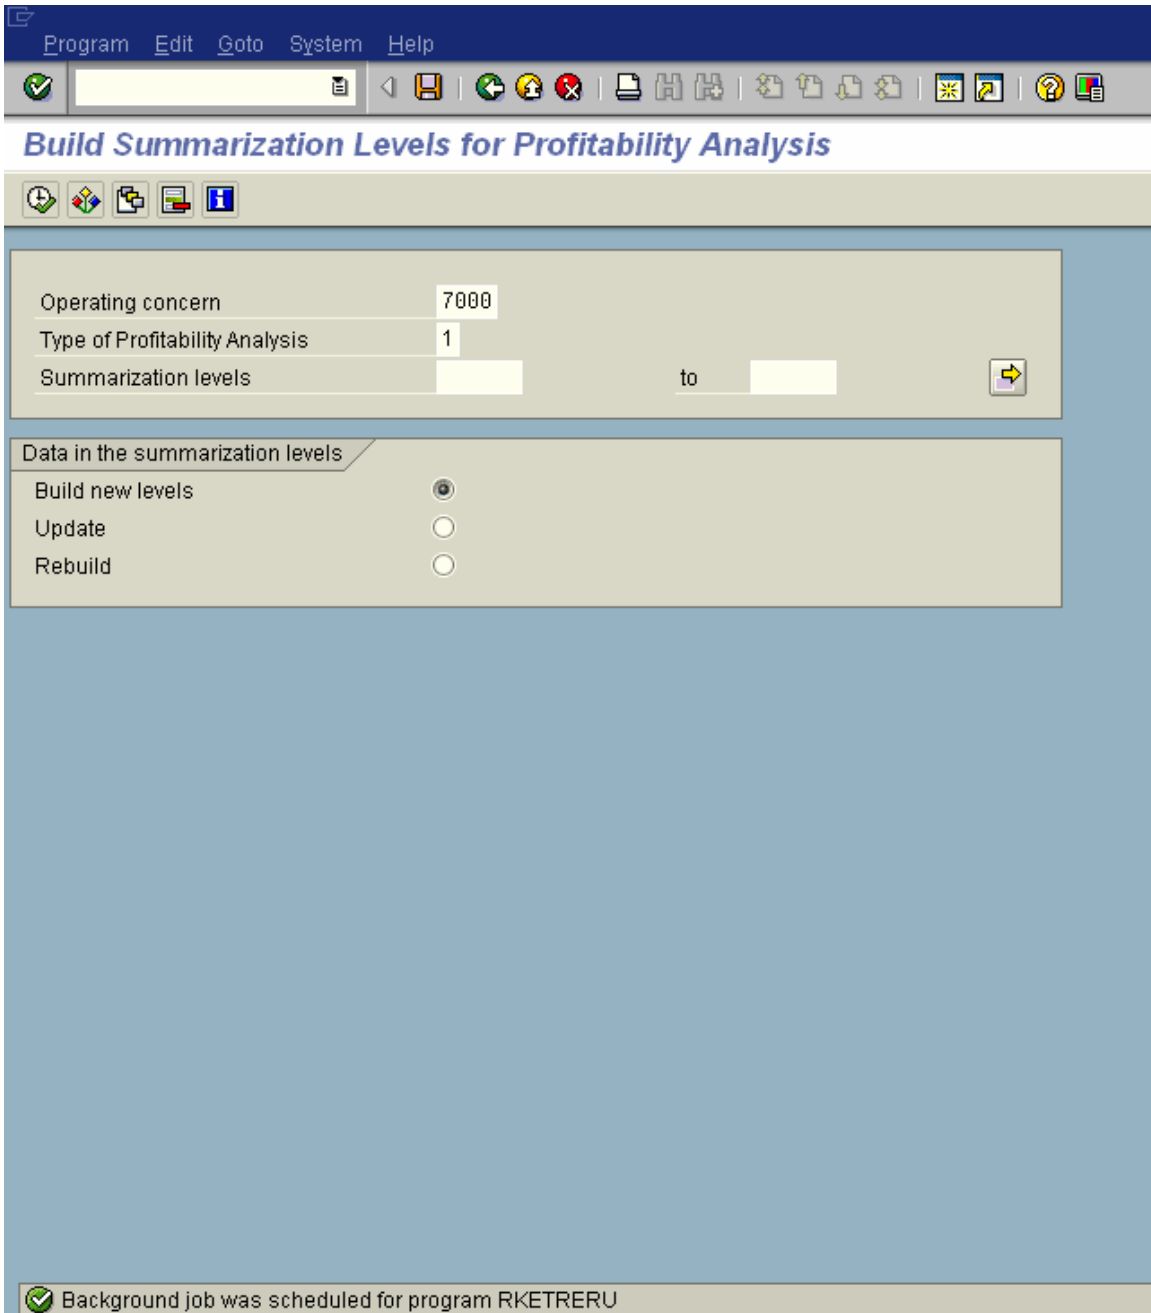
Program Edit Goto System Help

Build Summarization Levels for Profitability Analysis

Operating concern 7000
Type of Profitability Analysis 1
Summarization levels to

Data in the summarization levels
Build new levels
Update
Rebuild

Background job was scheduled for program RKETRERU